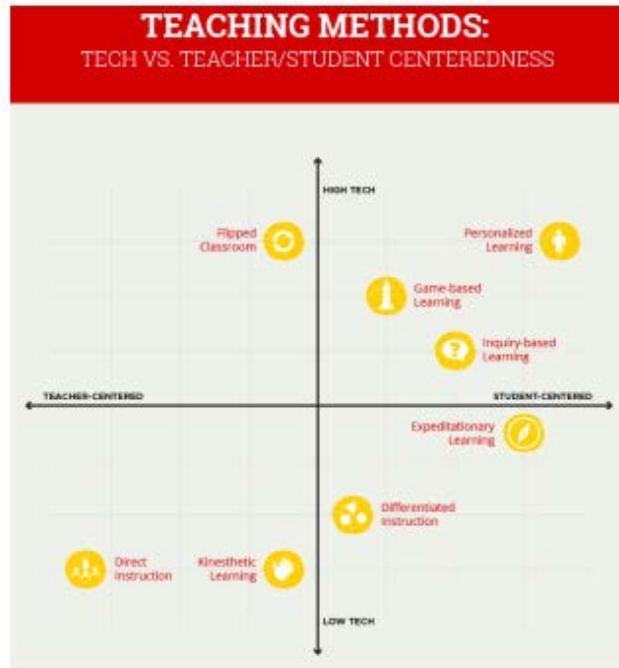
TEACHING METHODS:
TECH VS. TEACHER/STUDENT CENTEREDNESS

HIGH TECH

Flipped Classroom

Personalized Learning

Game-based Learning

Inquiry-based Learning

TEACHER-CENTERED

STUDENT-CENTERED

Expeditionary Learning

Differentiated Instruction

Direct Instruction

Kinesthetic Learning

LOW TECH